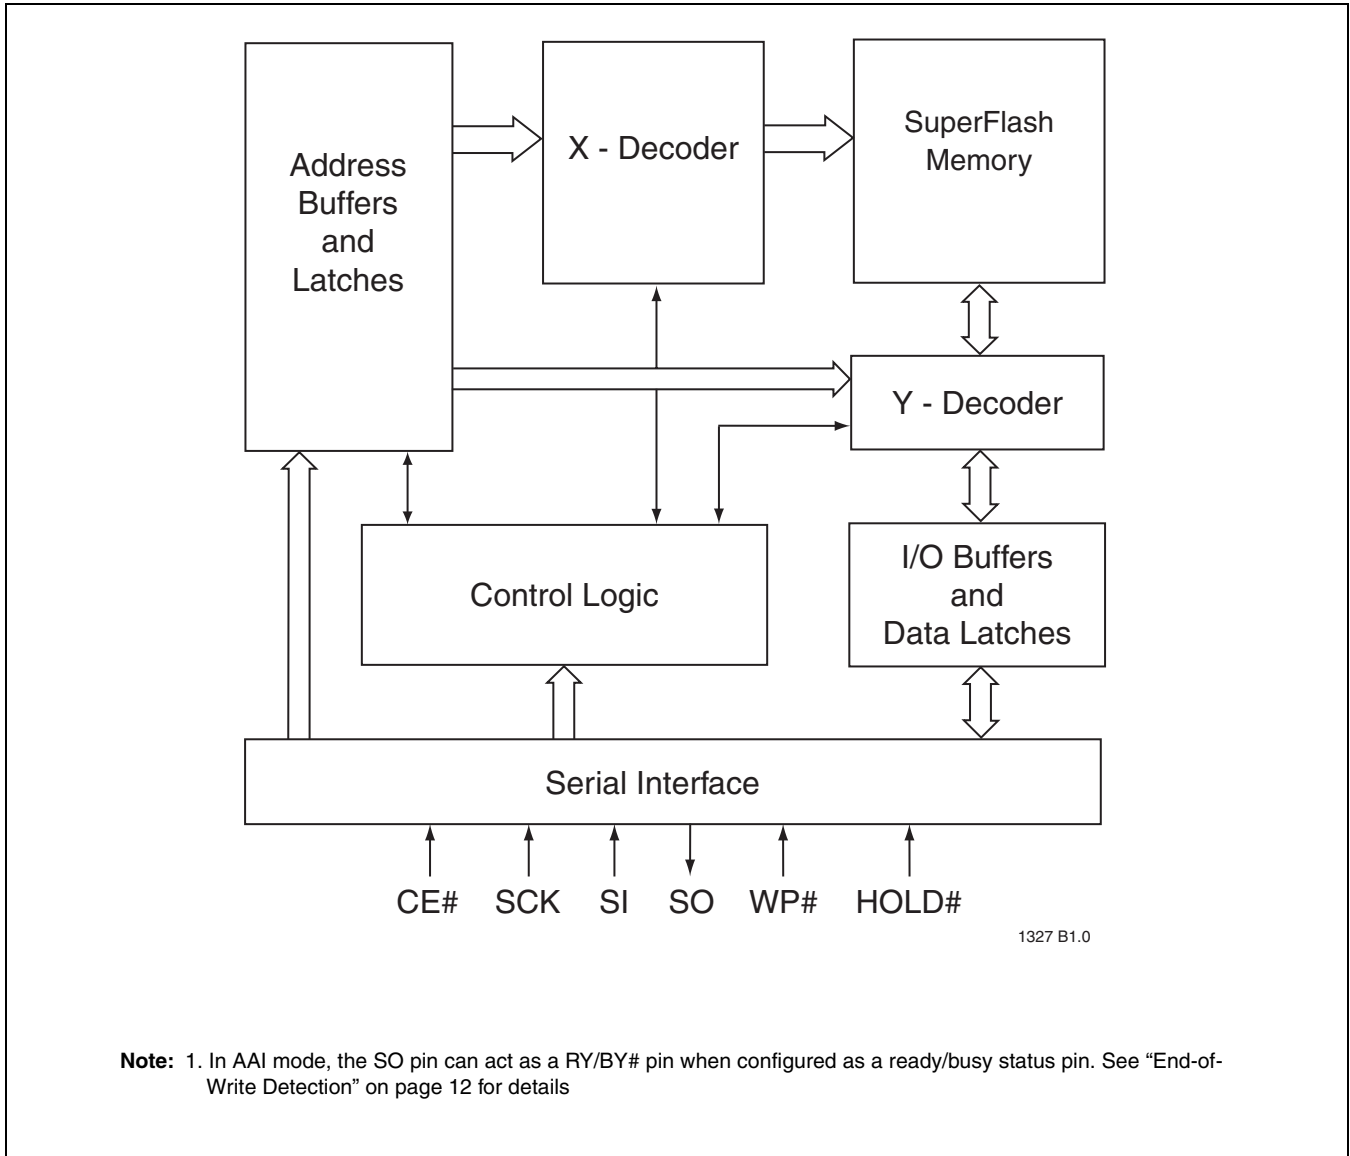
Address Buffers and Latches

X - Decoder

SuperFlash Memory

Y - Decoder

Control Logic

I/O Buffers and Data Latches

Serial Interface

CE#
SCK
SI
SO
WP#
HOLD#

1327 B1.0

**Note:** 1. In AAI mode, the SO pin can act as a RY/BY# pin when configured as a ready/busy status pin. See "End-of-Write Detection" on page 12 for details